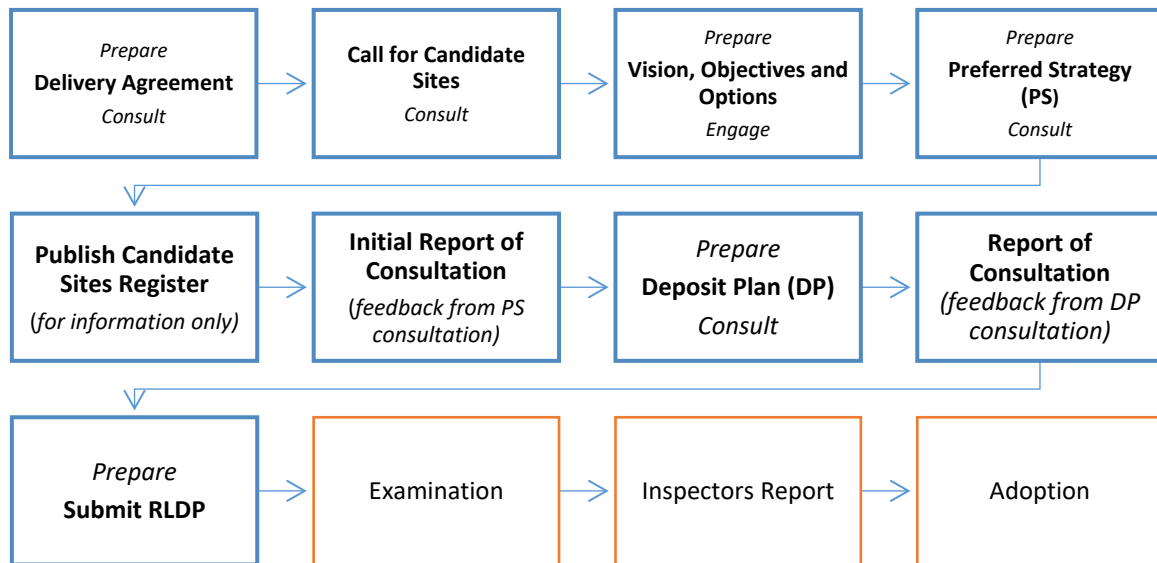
Prepare
**Delivery Agreement**
Consult

**Call for Candidate Sites**
Consult

Prepare
**Vision, Objectives and Options**
Engage

Prepare
**Preferred Strategy (PS)**
Consult

**Publish Candidate Sites Register**
(for information only)

**Initial Report of Consultation**
(feedback from PS consultation)

Prepare
**Deposit Plan (DP)**
Consult

**Report of Consultation**
(feedback from DP consultation)

Prepare
**Submit RLDP**

Examination

Inspectors Report

Adoption